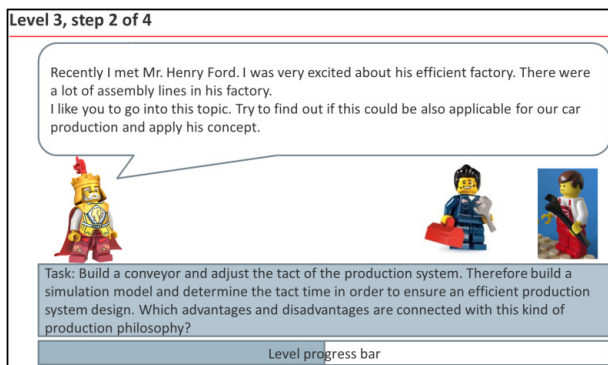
Level 3, step 2 of 4

Recently I met Mr. Henry Ford. I was very excited about his efficient factory. There were a lot of assembly lines in his factory.
I like you to go into this topic. Try to find out if this could be also applicable for our car production and apply his concept.

Task: Build a conveyor and adjust the tact of the production system. Therefore build a simulation model and determine the tact time in order to ensure an efficient production system design. Which advantages and disadvantages are connected with this kind of production philosophy?

Level progress bar